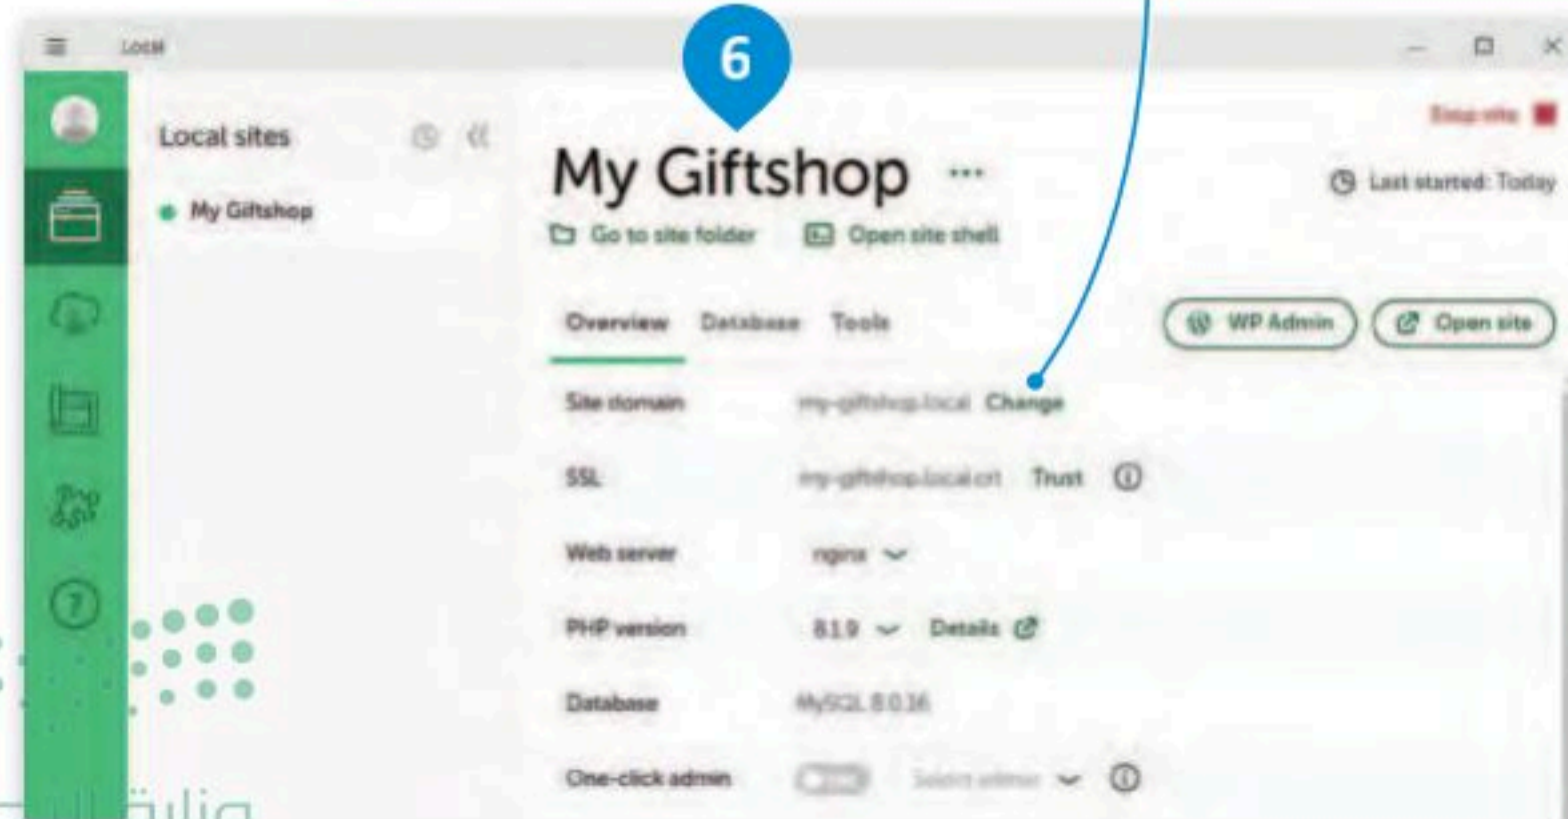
Local

6

Local sites

My Giftshop

Stop site

My Giftshop ···

Last started: Today

Go to site folder   Open site shell

Overview   Database   Tools

WP Admin   Open site

Site domain   my-giftshop.local   Change

SSL   my-giftshop.local.crt   Trust

Web server   nginx

PHP version   8.1.9   Details

Database   MySQL 8.0.16

One-click admin   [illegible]   Select admin

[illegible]